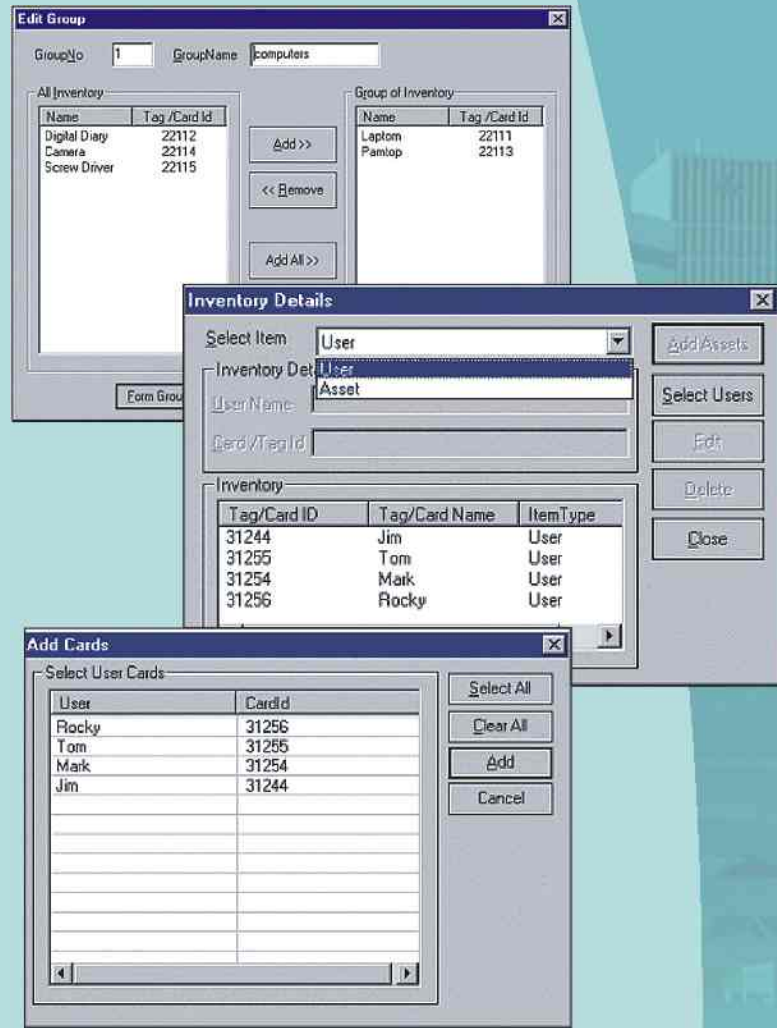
Edit Group

GroupNo 1 GroupName computers

All Inventory

| Name | Tag /Card Id |
|---|---|
| Digital Diary | 22112 |
| Camera | 22114 |
| Screw Driver | 22115 |

Add >>

<< Remove

Add All >>

Group of Inventory

| Name | Tag /Card Id |
|---|---|
| Laptom | 22111 |
| Pamtop | 22113 |

Form Grou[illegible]

Inventory Details

Select Item User

User
Asset

Inventory Det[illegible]

User Name

Card /Tag Id

Add Assets

Select Users

Edit

Delete

Close

Inventory

| Tag/Card ID | Tag/Card Name | ItemType |
|---|---|---|
| 31244 | Jim | User |
| 31255 | Tom | User |
| 31254 | Mark | User |
| 31256 | Rocky | User |

Add Cards

Select User Cards

| User | CardId |
|---|---|
| Rocky | 31256 |
| Tom | 31255 |
| Mark | 31254 |
| Jim | 31244 |

Select All

Clear All

Add

Cancel